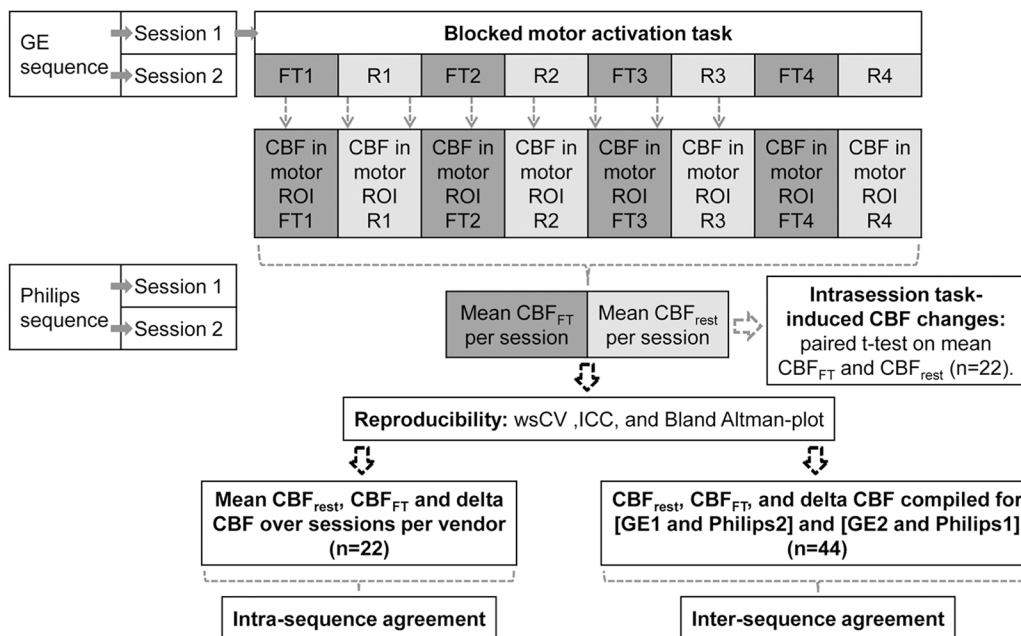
GE sequence

Session 1

Session 2

Blocked motor activation task

| FT1 | R1 | FT2 | R2 | FT3 | R3 | FT4 | R4 |
|---|---|---|---|---|---|---|---|
| CBF in motor ROI FT1 | CBF in motor ROI R1 | CBF in motor ROI FT2 | CBF in motor ROI R2 | CBF in motor ROI FT3 | CBF in motor ROI R3 | CBF in motor ROI FT4 | CBF in motor ROI R4 |

Philips sequence

Session 1

Session 2

Mean $CBF_{FT}$ per session

Mean $CBF_{rest}$ per session

**Intrasession task-induced CBF changes:** paired t-test on mean $CBF_{FT}$ and $CBF_{rest}$ (n=22).

**Reproducibility:** wsCV ,ICC, and Bland Altman-plot

**Mean $CBF_{rest}$, $CBF_{FT}$ and delta CBF over sessions per vendor (n=22)**

**$CBF_{rest}$, $CBF_{FT}$, and delta CBF compiled for [GE1 and Philips2] and [GE2 and Philips1] (n=44)**

**Intra-sequence agreement**

**Inter-sequence agreement**